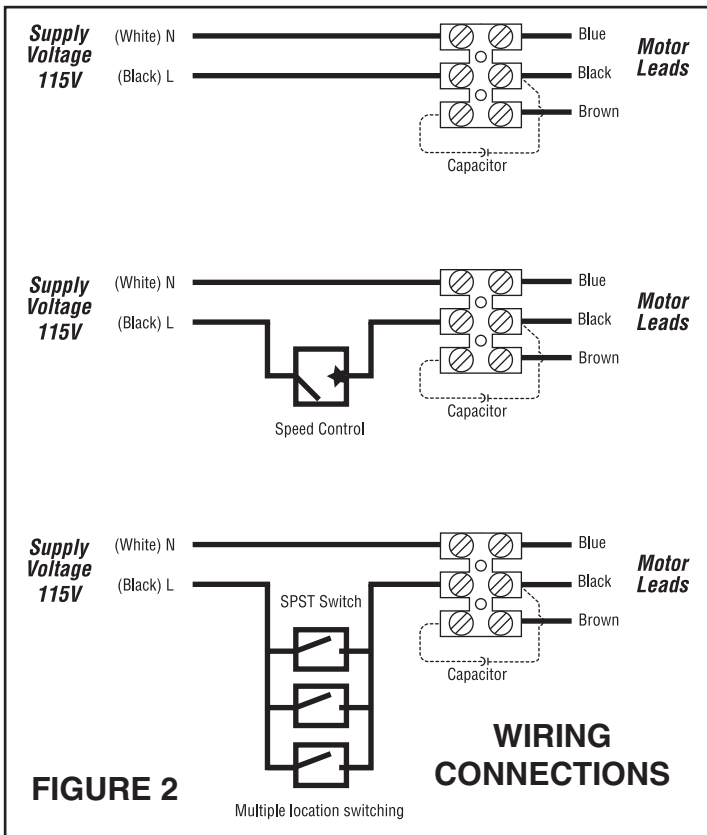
Supply Voltage 115V

(White) N

(Black) L

Blue

Black

Brown

Motor Leads

Capacitor

Supply Voltage 115V

(White) N

(Black) L

Blue

Black

Brown

Motor Leads

Capacitor

Speed Control

Supply Voltage 115V

(White) N

(Black) L

SPST Switch

Blue

Black

Brown

Motor Leads

Capacitor

WIRING CONNECTIONS

FIGURE 2

Multiple location switching